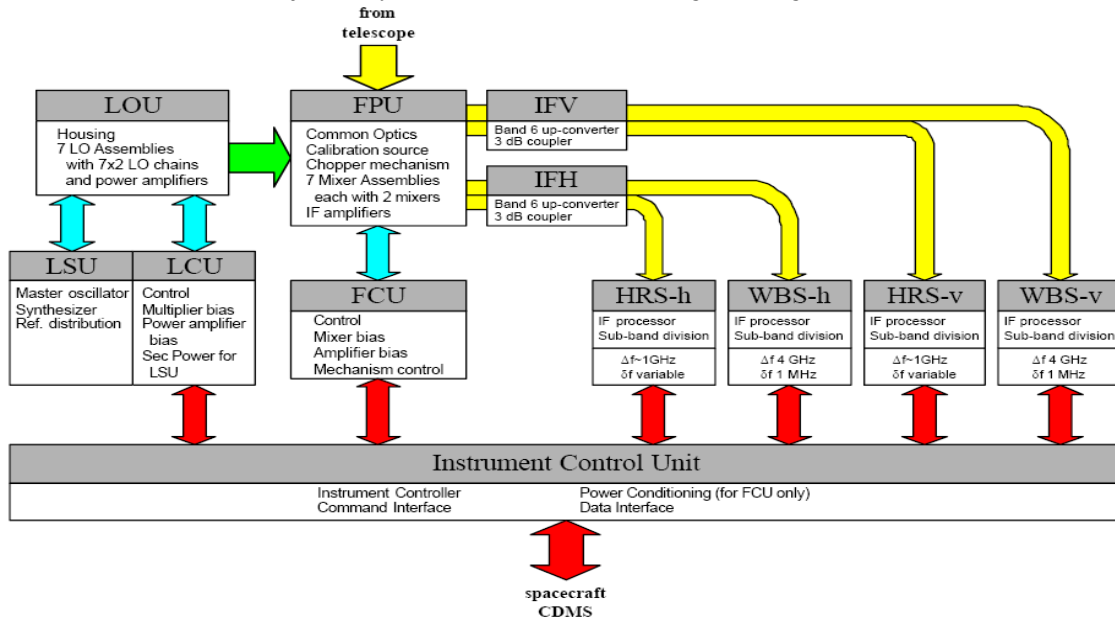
from telescope

LOU

Housing
7 LO Assemblies with 7x2 LO chains and power amplifiers

FPU

Common Optics
Calibration source
Chopper mechanism
7 Mixer Assemblies each with 2 mixers
IF amplifiers

IFV

Band 6 up-converter
3 dB coupler

IFH

Band 6 up-converter
3 dB coupler

LSU

Master oscillator
Synthesizer
Ref. distribution

LCU

Control
Multiplier bias
Power amplifier bias
Sec Power for LSU

FCU

Control
Mixer bias
Amplifier bias
Mechanism control

HRS-h

IF processor
Sub-band division

Δf~1GHz
δf variable

WBS-h

IF processor
Sub-band division

Δf 4 GHz
δf 1 MHz

HRS-v

IF processor
Sub-band division

Δf~1GHz
δf variable

WBS-v

IF processor
Sub-band division

Δf 4 GHz
δf 1 MHz

Instrument Control Unit

Instrument Controller
Command Interface

Power Conditioning (for FCU only)
Data Interface

spacecraft
CDMS